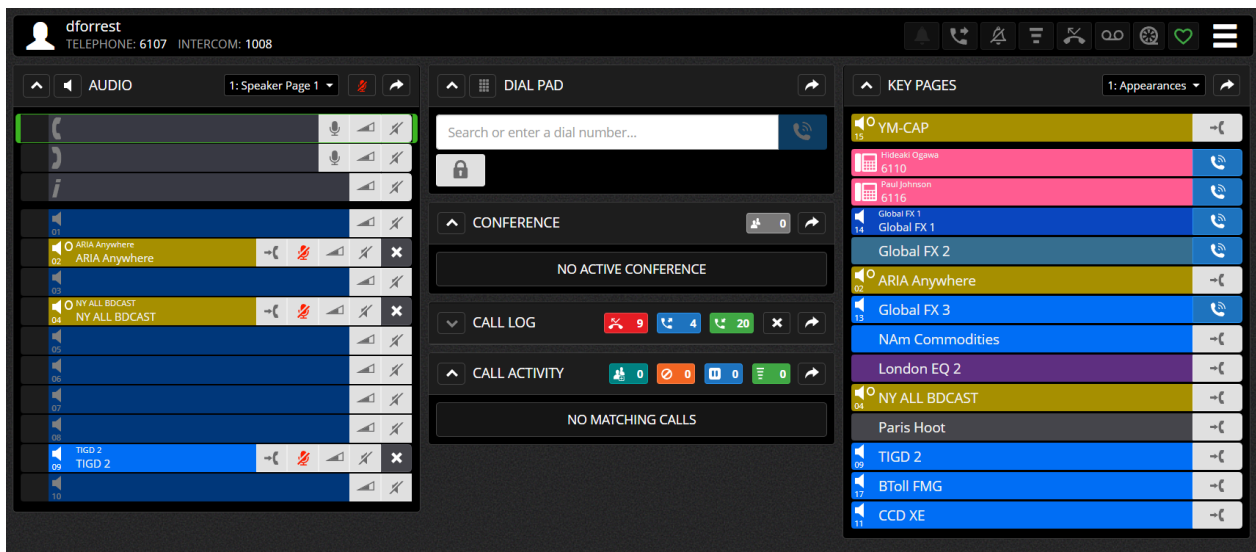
dforrest
TELEPHONE: 6107 INTERCOM: 1008

AUDIO
1: Speaker Page 1

i

01
02 ARIA Anywhere
ARIA Anywhere
03
04 NY ALL BDCAST
NY ALL BDCAST
05
06
07
08
09 TIGD 2
TIGD 2
10

DIAL PAD
Search or enter a dial number...

CONFERENCE 0
NO ACTIVE CONFERENCE

CALL LOG 9 4 20

CALL ACTIVITY 0 0 0 0
NO MATCHING CALLS

KEY PAGES
1: Appearances
15 YM-CAP
Hideaki Ogawa
6110
Paul Johnson
6116
14 Global FX 1
Global FX 1
Global FX 2
02 ARIA Anywhere
13 Global FX 3
NAm Commodities
London EQ 2
04 NY ALL BDCAST
Paris Hoot
09 TIGD 2
17 BToll FMG
11 CCD XE